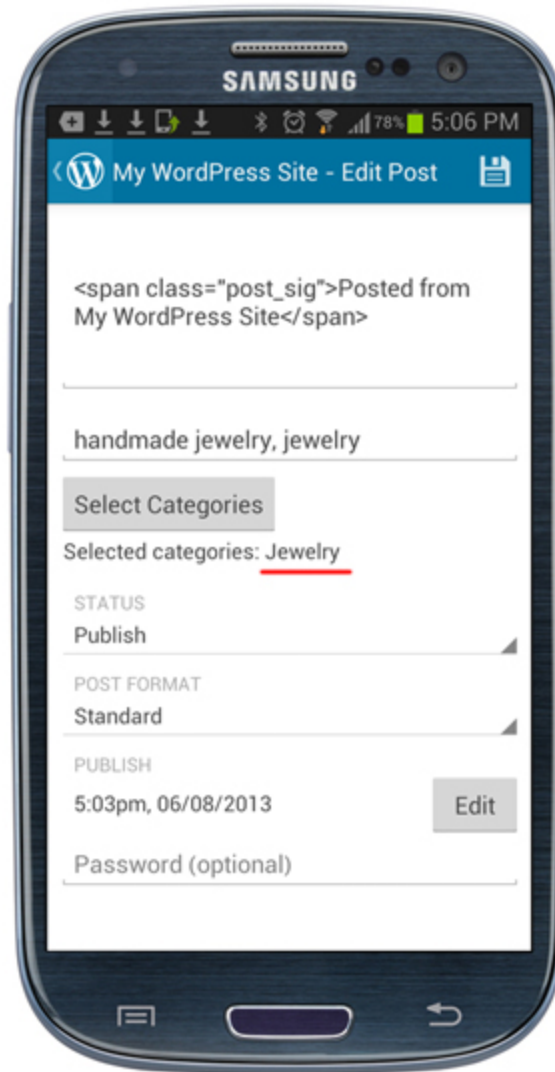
SAMSUNG

78% 5:06 PM

My WordPress Site - Edit Post

<span class="post_sig">Posted from My WordPress Site</span>

handmade jewelry, jewelry

Select Categories

Selected categories: Jewelry

STATUS

Publish

POST FORMAT

Standard

PUBLISH

5:03pm, 06/08/2013

Edit

Password (optional)